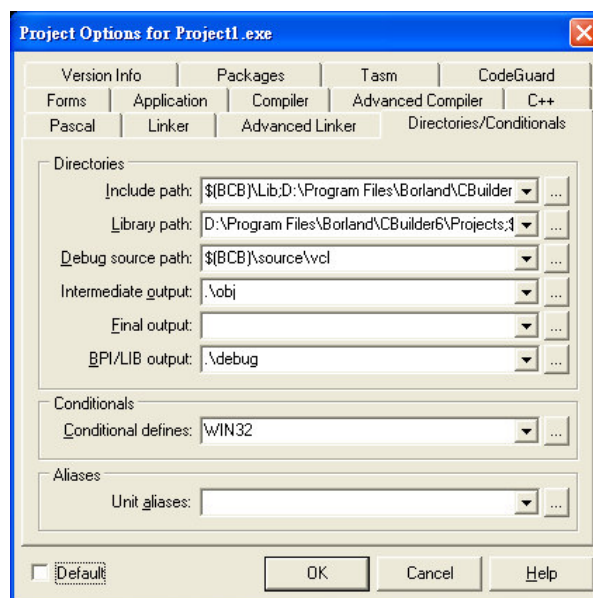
Project Options for Project1.exe

Version Info | Packages | Tasm | CodeGuard
Forms | Application | Compiler | Advanced Compiler | C++
Pascal | Linker | Advanced Linker | Directories/Conditionals

Directories
Include path: $(BCB)\Lib;D:\Program Files\Borland\CBuilder
Library path: D:\Program Files\Borland\CBuilder6\Projects;$
Debug source path: $(BCB)\source\vcl
Intermediate output: .\obj
Final output:
BPI/LIB output: .\debug

Conditionals
Conditional defines: WIN32

Aliases
Unit aliases:

Default
OK
Cancel
Help